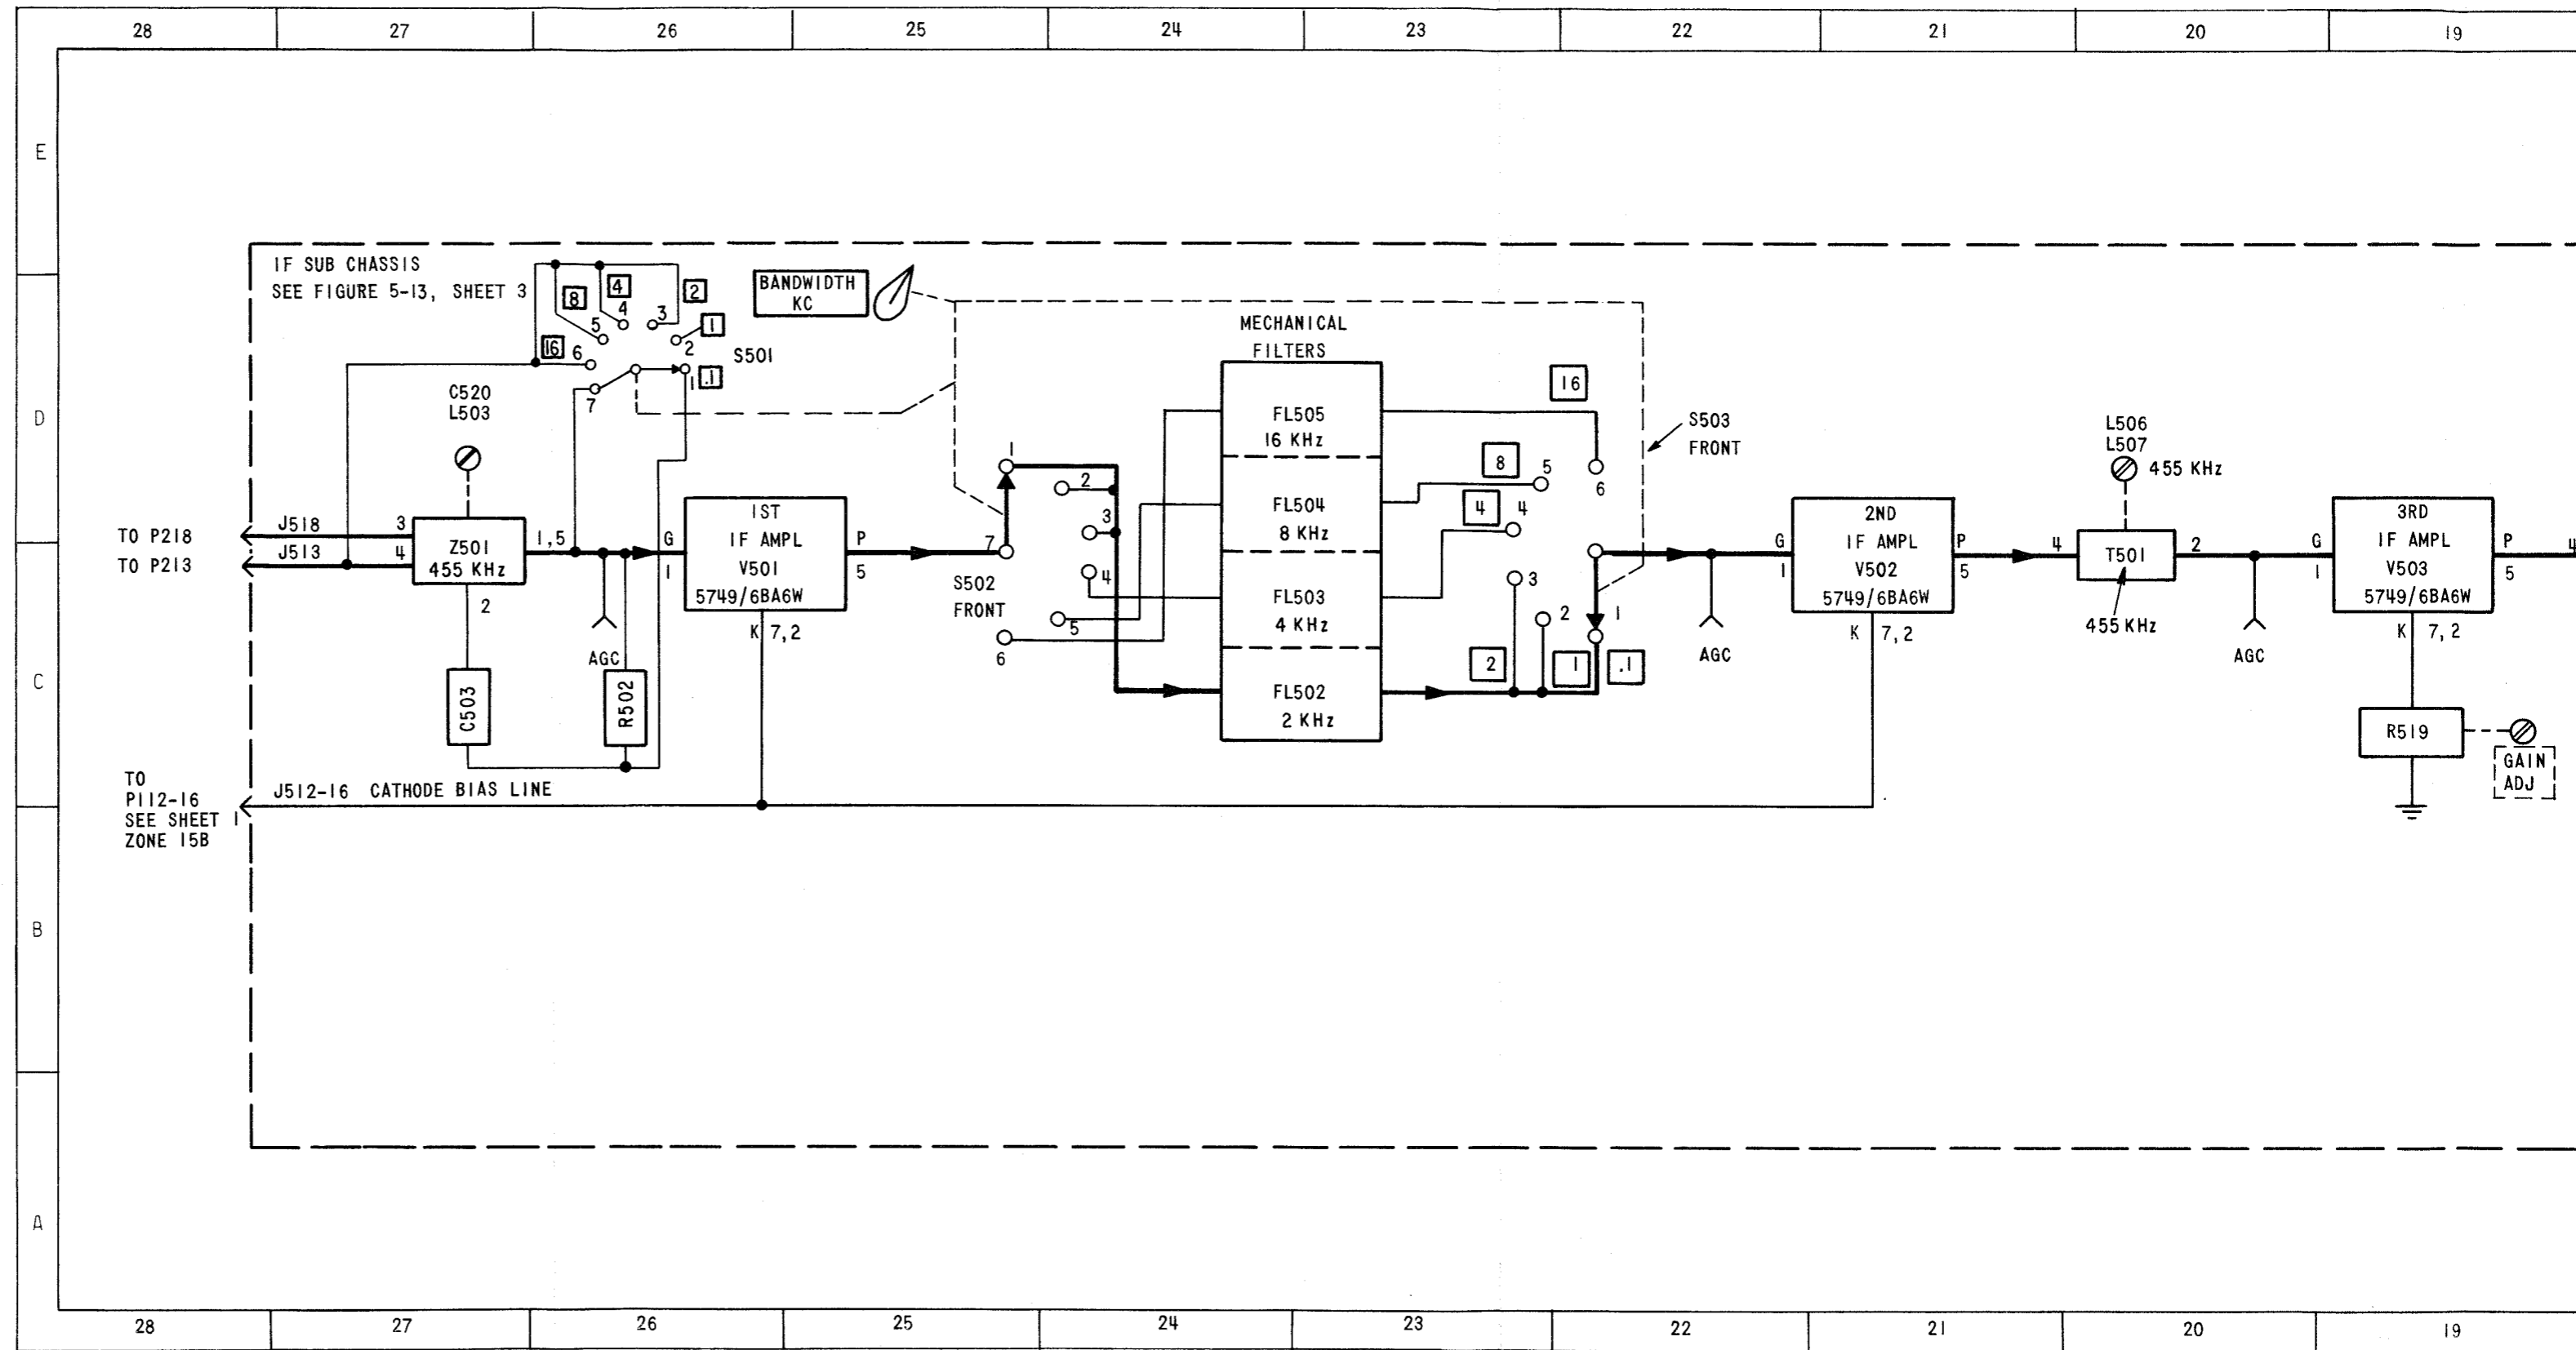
28 27 26 25 24 23 22 21 20 19

E

D

C

B

A

IF SUB CHASSIS
SEE FIGURE 5-13, SHEET 3

8 4 2 1 16 .1

5 4 3 2 6 7 1

S501

BANDWIDTH KC

C520
L503

MECHANICAL FILTERS

FL505
16 KHz

FL504
8 KHz

FL503
4 KHz

FL502
2 KHz

16 8 4 2 1 .1

S503
FRONT

L506
L507
455 KHz

TO P218
TO P213

J518
J513

3
4

Z501
455 KHz

1,5

2

C503

AGC

R502

G
1

1ST
IF AMPL
V501
5749/6BA6W

P
5

K 7,2

S502
FRONT

1 2 3 4 5 6 7

5 6 4 3 2 1

AGC

G
1

2ND
IF AMPL
V502
5749/6BA6W

P
5

K 7,2

4

T501

2

455 KHz

AGC

G
1

3RD
IF AMPL
V503
5749/6BA6W

P
5

K 7,2

R519

GAIN
ADJ

TO
P112-16
SEE SHEET 1
ZONE 15B

J512-16 CATHODE BIAS LINE

28 27 26 25 24 23 22 21 20 19